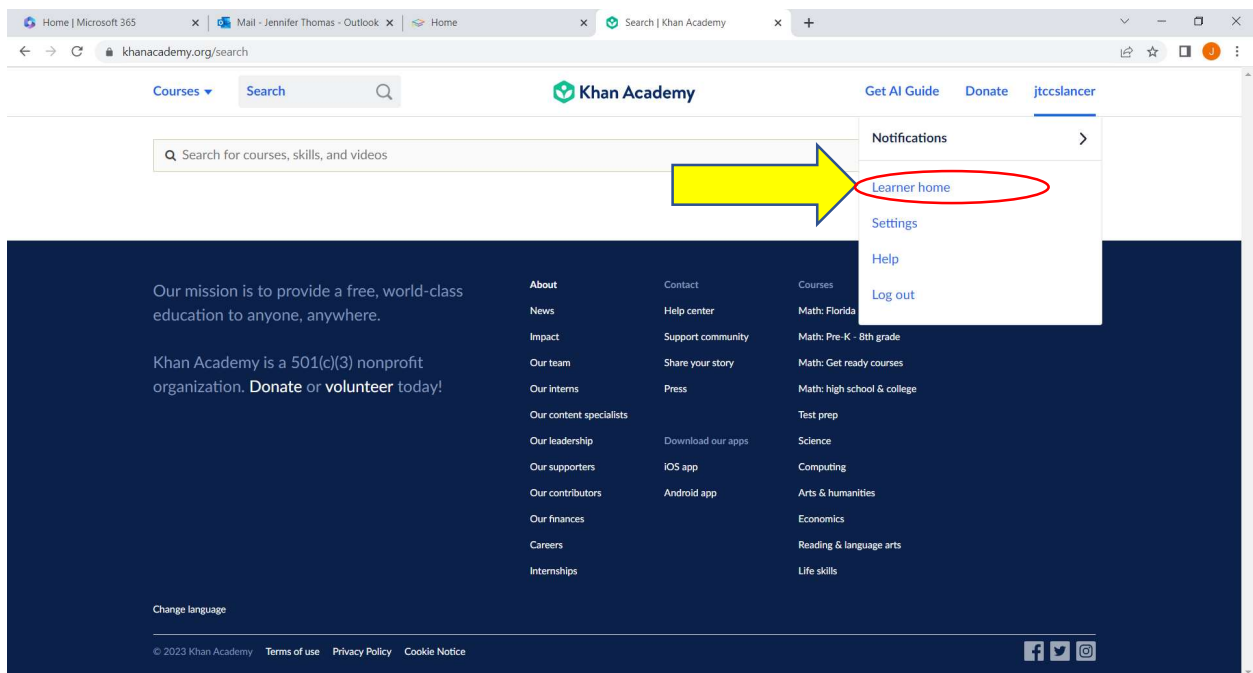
Home | Microsoft 365
Mail - Jennifer Thomas - Outlook
Home
Search | Khan Academy
khanacademy.org/search

Courses
Search
Khan Academy
Get AI Guide
Donate
jtccslancer

Search for courses, skills, and videos

Notifications
Learner home
Settings
Help
Log out

Our mission is to provide a free, world-class education to anyone, anywhere.

Khan Academy is a 501(c)(3) nonprofit organization. Donate or volunteer today!

About
News
Impact
Our team
Our interns
Our content specialists
Our leadership
Our supporters
Our contributors
Our finances
Careers
Internships

Contact
Help center
Support community
Share your story
Press

Download our apps
iOS app
Android app

Courses
Math: Florida
Math: Pre-K - 8th grade
Math: Get ready courses
Math: high school & college
Test prep
Science
Computing
Arts & humanities
Economics
Reading & language arts
Life skills

Change language

© 2023 Khan Academy Terms of use Privacy Policy Cookie Notice